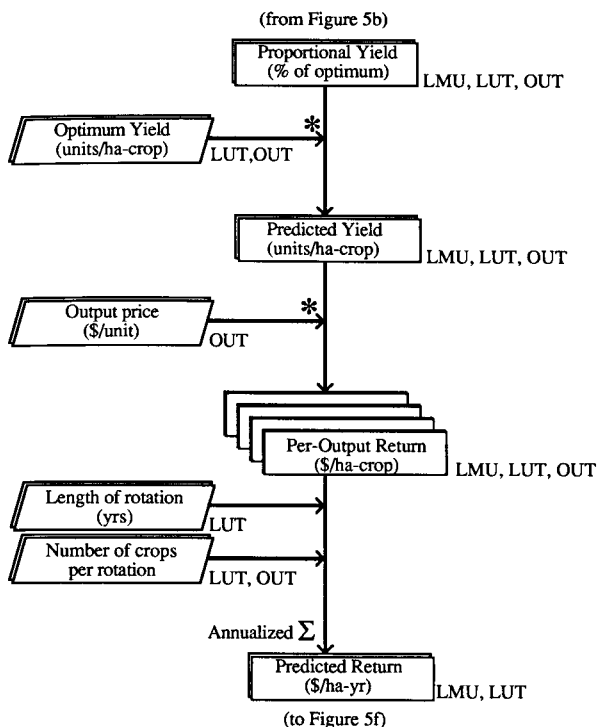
(from Figure 5b)

Proportional Yield (% of optimum)

LMU, LUT, OUT

Optimum Yield (units/ha-crop)

LUT,OUT

*

Predicted Yield (units/ha-crop)

LMU, LUT, OUT

Output price ($/unit)

OUT

*

Per-Output Return ($/ha-crop)

LMU, LUT, OUT

Length of rotation (yrs)

LUT

Number of crops per rotation

LUT, OUT

Annualized $\Sigma$

Predicted Return ($/ha-yr)

LMU, LUT

(to Figure 5f)